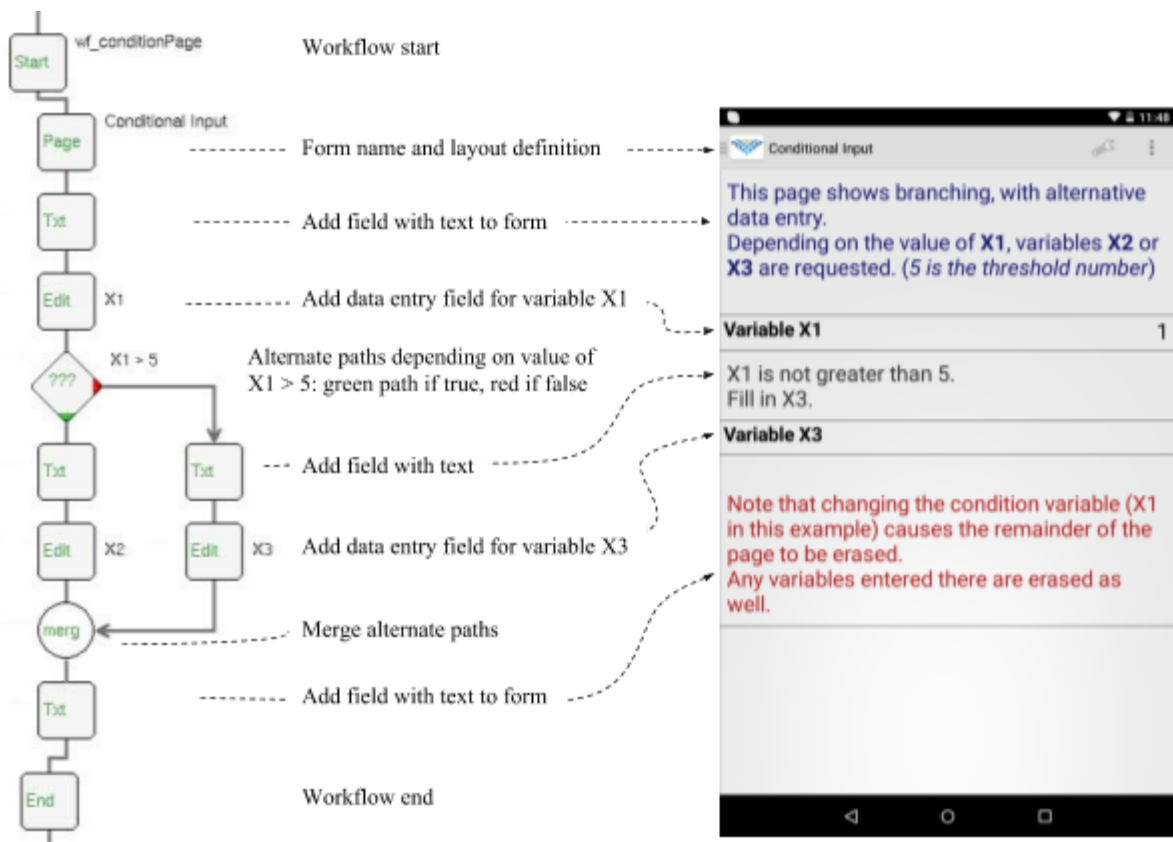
Start
wf_conditionPage
Workflow start

Page
Conditional Input
Form name and layout definition

Txt
Add field with text to form

Edit
X1
Add data entry field for variable X1

???
X1 > 5
Alternate paths depending on value of X1 > 5: green path if true, red if false

Txt
Txt
Add field with text

Edit
X2
Edit
X3
Add data entry field for variable X3

merg
Merge alternate paths

Txt
Add field with text to form

End
Workflow end

11:48
Conditional Input

This page shows branching, with alternative data entry.
Depending on the value of **X1**, variables **X2** or **X3** are requested. (*5 is the threshold number*)

**Variable X1**
1

X1 is not greater than 5.
Fill in X3.

**Variable X3**

Note that changing the condition variable (X1 in this example) causes the remainder of the page to be erased.
Any variables entered there are erased as well.